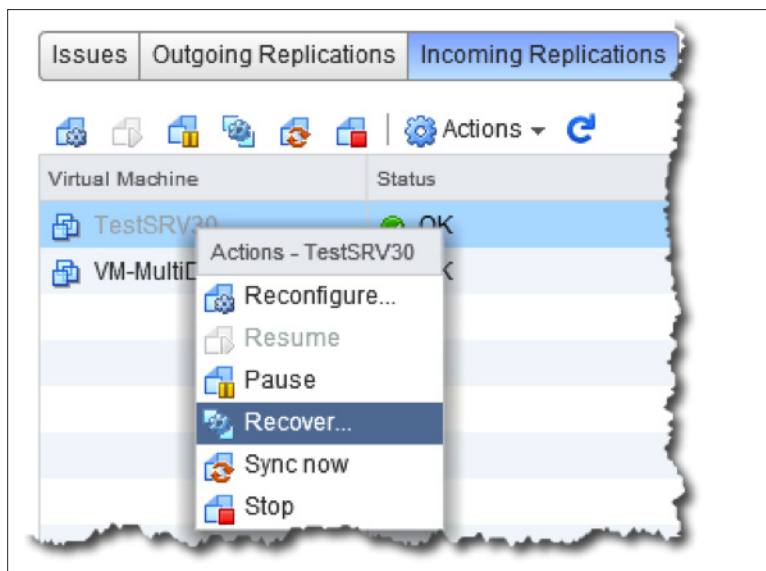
Issues | Outgoing Replications | Incoming Replications

Actions

| Virtual Machine | Status |
|---|---|
| TestSRV30 | OK |
| VM-MultiD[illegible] | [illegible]K |

Actions - TestSRV30
Reconfigure...
Resume
Pause
Recover...
Sync now
Stop